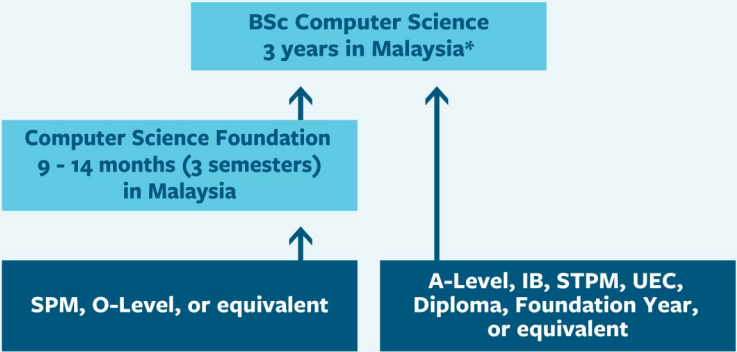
BSc Computer Science
3 years in Malaysia*

Computer Science Foundation
9 - 14 months (3 semesters)
in Malaysia

SPM, O-Level, or equivalent

A-Level, IB, STPM, UEC, Diploma, Foundation Year, or equivalent